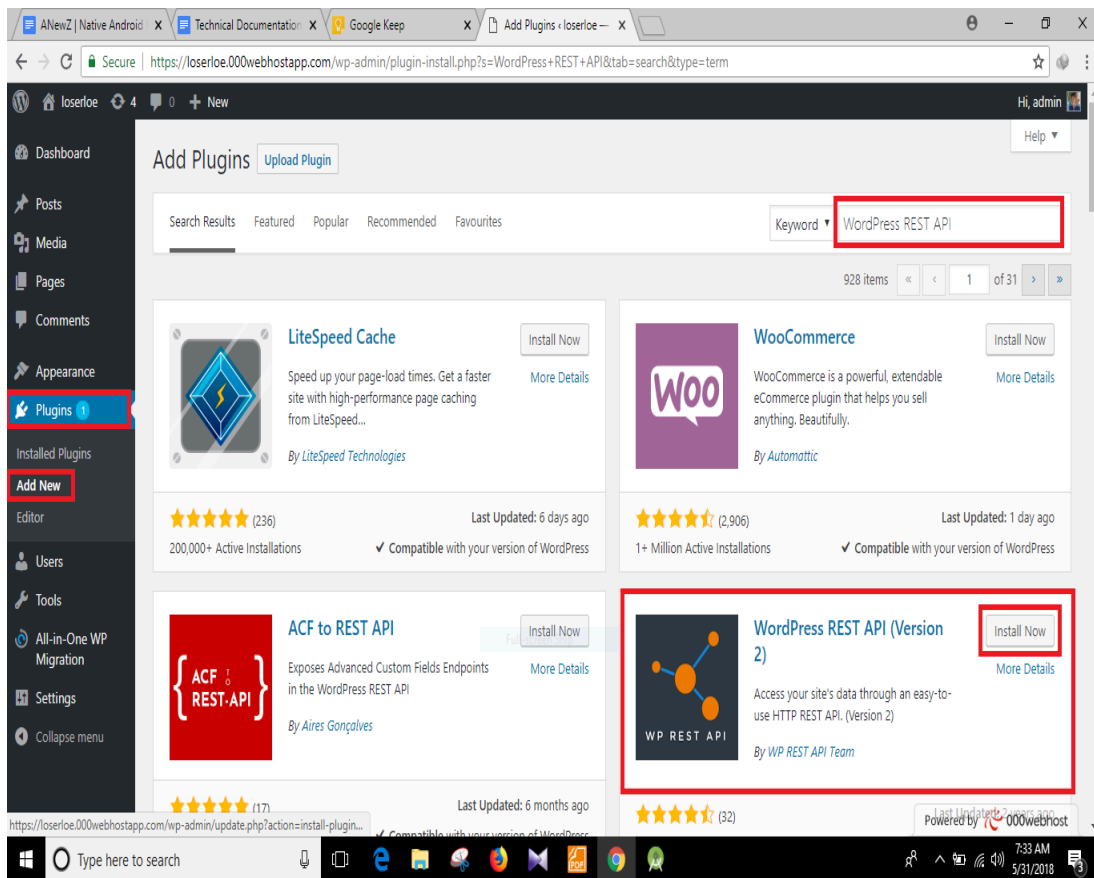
ANewZ | Native Android X
Technical Documentation X
Google Keep X
Add Plugins ‹ loserloe — X

Secure | https://loserloe.000webhostapp.com/wp-admin/plugin-install.php?s=WordPress+REST+API&tab=search&type=term

loserloe 4 0 + New
Hi, admin

Dashboard
Posts
Media
Pages
Comments
Appearance
Plugins 1
Installed Plugins
Add New
Editor
Users
Tools
All-in-One WP Migration
Settings
Collapse menu

Help ▼

Add Plugins Upload Plugin

Search Results Featured Popular Recommended Favourites

Keyword ▼ WordPress REST API

928 items « ‹ 1 of 31 › »

LiteSpeed Cache
Install Now
More Details
Speed up your page-load times. Get a faster site with high-performance page caching from LiteSpeed...
By LiteSpeed Technologies
(236)
Last Updated: 6 days ago
200,000+ Active Installations
✔ Compatible with your version of WordPress

WooCommerce
Install Now
More Details
WooCommerce is a powerful, extendable eCommerce plugin that helps you sell anything. Beautifully.
By Automattic
(2,906)
Last Updated: 1 day ago
1+ Million Active Installations
✔ Compatible with your version of WordPress

ACF to REST API
Install Now
More Details
ACF TO REST·API
Exposes Advanced Custom Fields Endpoints in the WordPress REST API
By Aires Gonçalves
(17)
Last Updated: 6 months ago

WordPress REST API (Version 2)
Install Now
More Details
WP REST API
Access your site's data through an easy-to-use HTTP REST API. (Version 2)
By WP REST API Team
(32)

Powered by 000webhost

https://loserloe.000webhostapp.com/wp-admin/update.php?action=install-plugin...

Type here to search
7:33 AM
5/31/2018